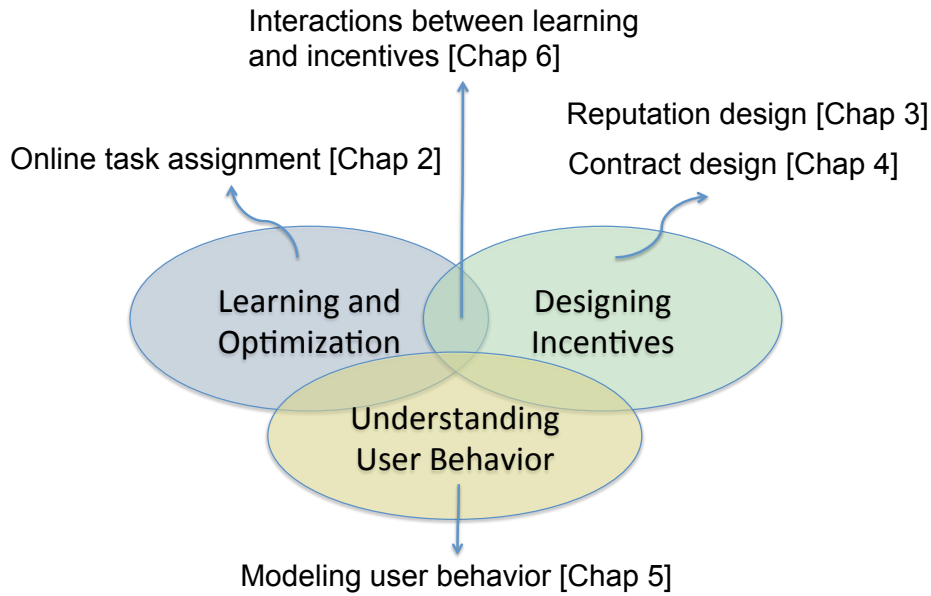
Interactions between learning and incentives [Chap 6]

Reputation design [Chap 3]

Online task assignment [Chap 2]

Contract design [Chap 4]

Learning and Optimization

Designing Incentives

Understanding User Behavior

Modeling user behavior [Chap 5]